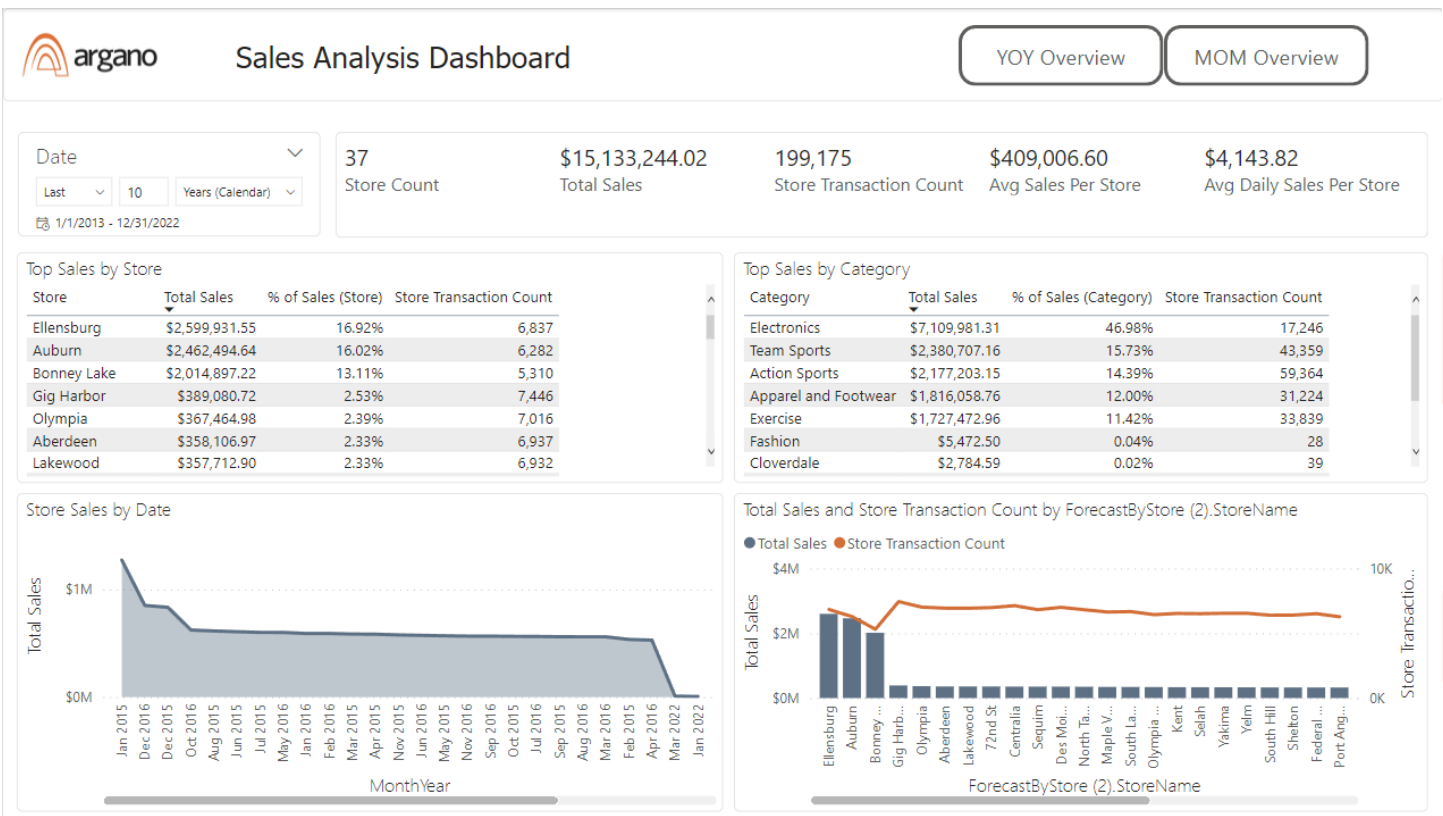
argano

Sales Analysis Dashboard

YOY Overview

MOM Overview

Date

Last 10 Years (Calendar)

1/1/2013 - 12/31/2022

37
Store Count

$15,133,244.02
Total Sales

199,175
Store Transaction Count

$409,006.60
Avg Sales Per Store

$4,143.82
Avg Daily Sales Per Store

Top Sales by Store

| Store | Total Sales | % of Sales (Store) | Store Transaction Count |
|---|---|---|---|
| Ellensburg | $2,599,931.55 | 16.92% | 6,837 |
| Auburn | $2,462,494.64 | 16.02% | 6,282 |
| Bonney Lake | $2,014,897.22 | 13.11% | 5,310 |
| Gig Harbor | $389,080.72 | 2.53% | 7,446 |
| Olympia | $367,464.98 | 2.39% | 7,016 |
| Aberdeen | $358,106.97 | 2.33% | 6,937 |
| Lakewood | $357,712.90 | 2.33% | 6,932 |

Top Sales by Category

| Category | Total Sales | % of Sales (Category) | Store Transaction Count |
|---|---|---|---|
| Electronics | $7,109,981.31 | 46.98% | 17,246 |
| Team Sports | $2,380,707.16 | 15.73% | 43,359 |
| Action Sports | $2,177,203.15 | 14.39% | 59,364 |
| Apparel and Footwear | $1,816,058.76 | 12.00% | 31,224 |
| Exercise | $1,727,472.96 | 11.42% | 33,839 |
| Fashion | $5,472.50 | 0.04% | 28 |
| Cloverdale | $2,784.59 | 0.02% | 39 |

Store Sales by Date

Total Sales

$1M
$0M

Jan 2015, Dec 2016, Dec 2015, Oct 2016, Aug 2015, Jun 2015, Jul 2015, May 2016, Feb 2016, Mar 2015, Apr 2015, Nov 2015, Jun 2016, May 2015, Sep 2016, Oct 2015, Jul 2016, Sep 2015, Aug 2016, Mar 2016, Feb 2015, Apr 2016, Mar 2022, Jan 2022

MonthYear

Total Sales and Store Transaction Count by ForecastByStore (2).StoreName

Total Sales  Store Transaction Count

$4M
$2M
$0M

Total Sales

10K
0K

Store Transactio...

Ellensburg, Auburn, Bonney ..., Gig Harb..., Olympia, Aberdeen, Lakewood, 72nd St, Centralia, Sequim, Des Moi..., North Ta..., Maple V..., South La..., Olympia ..., Kent, Selah, Yakima, Yelm, South Hill, Shelton, Federal ..., Port Ang...

ForecastByStore (2).StoreName